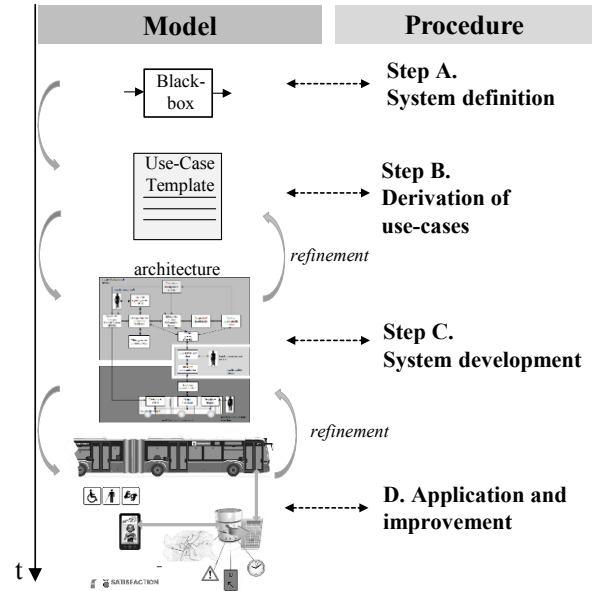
Model

Procedure

Black-box

Step A. System definition

Use-Case Template

Step B. Derivation of use-cases

refinement

architecture

Step C. System development

refinement

D. Application and improvement

t

SATISFACTION